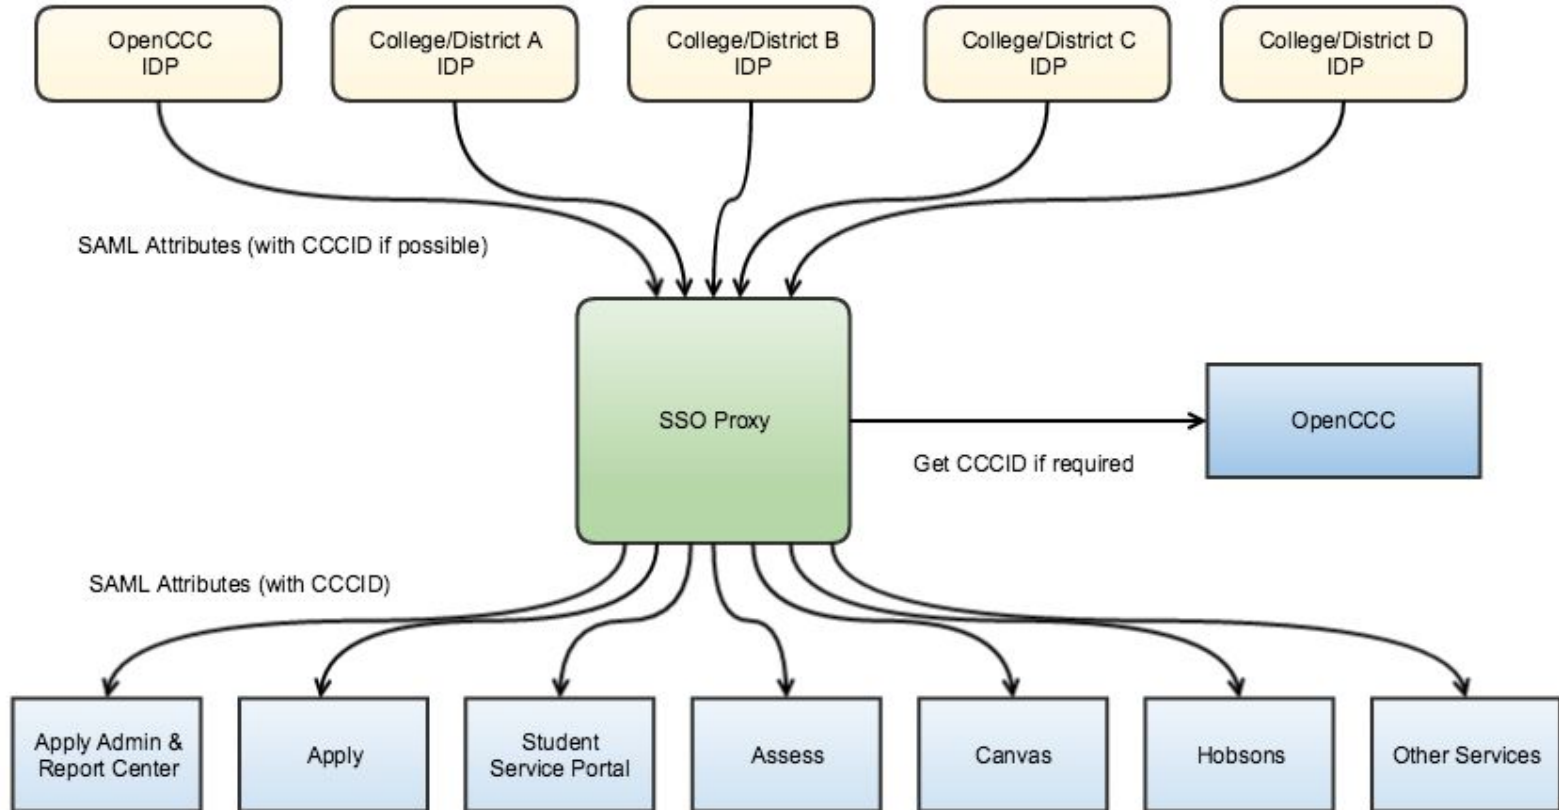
OpenCCC IDP

College/District A IDP

College/District B IDP

College/District C IDP

College/District D IDP

SAML Attributes (with CCCID if possible)

SSO Proxy

Get CCCID if required

OpenCCC

SAML Attributes (with CCCID)

Apply Admin & Report Center

Apply

Student Service Portal

Assess

Canvas

Hobsons

Other Services